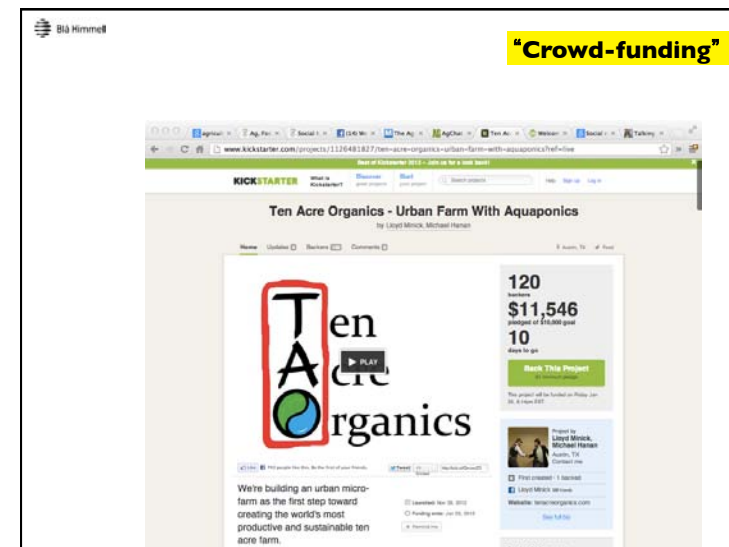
Blå Himmel

"Crowd-funding"

www.kickstarter.com/projects/1126481827/ten-acre-organics-urban-farm-with-aquaponics?ref=live

KICKSTARTER

Ten Acre Organics - Urban Farm With Aquaponics

by Lloyd Minick, Michael Hanan

Home Updates Backers Comments

Ten Acre Organics

PLAY

120
backers

$11,546
pledged of $10,000 goal

10
days to go

Back This Project

Project by
Lloyd Minick, Michael Hanan
Austin, TX

We're building an urban micro-farm as the first step toward creating the world's most productive and sustainable ten acre farm.